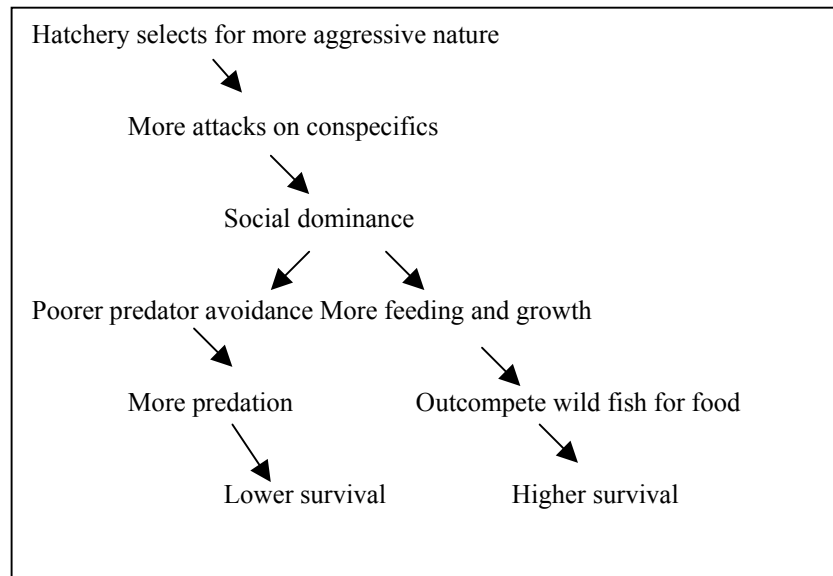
Hatchery selects for more aggressive nature

More attacks on conspecifics

Social dominance

Poorer predator avoidance

More feeding and growth

More predation

Outcompete wild fish for food

Lower survival

Higher survival